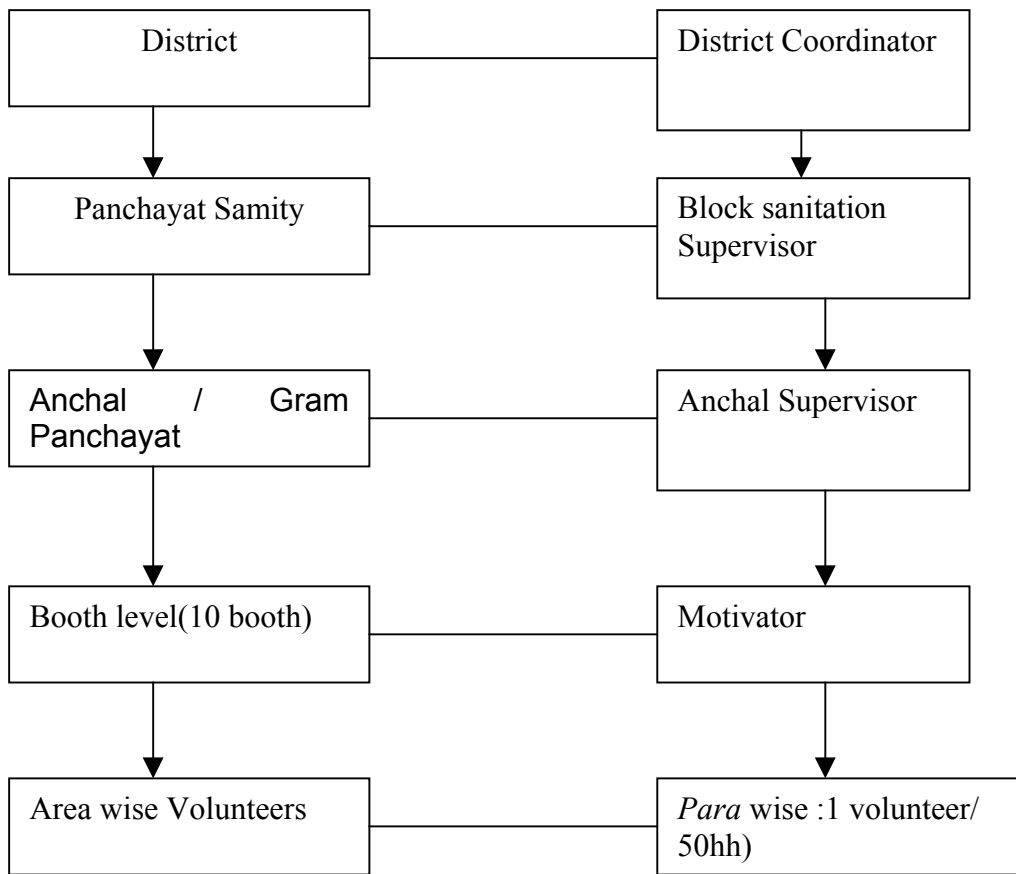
District

District Coordinator

Panchayat Samity

Block sanitation Supervisor

Anchal / Gram Panchayat

Anchal Supervisor

Booth level(10 booth)

Motivator

Area wise Volunteers

*Para* wise :1 volunteer/ 50hh)